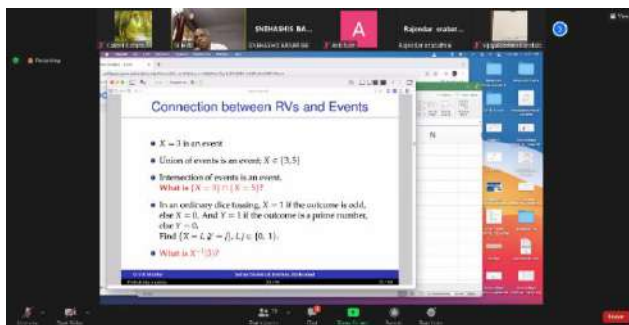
SNEHASHIS BA...
A
Rajendar aralar...
Recording
N
Connection between RVs and Events

$X = 3$ is an event

Union of events is an event; $X \in \{3, 5\}$

Intersection of events is an event.
What is $\{X = 3\} \cap \{X = 5\}$?

In an ordinary dice tossing, $X = 1$ if the outcome is odd, else $X = 0$. And $Y = 1$ if the outcome is a prime number, else $Y = 0$.
Find $\{X = i, Y = j\}$, $i, j \in \{0, 1\}$.

What is $X^{-1}(3)$?

Indian Institute of Science, Hyderabad
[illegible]
Stop Video
Participants
Chat
Share Screen
Record
Reactions
Leave